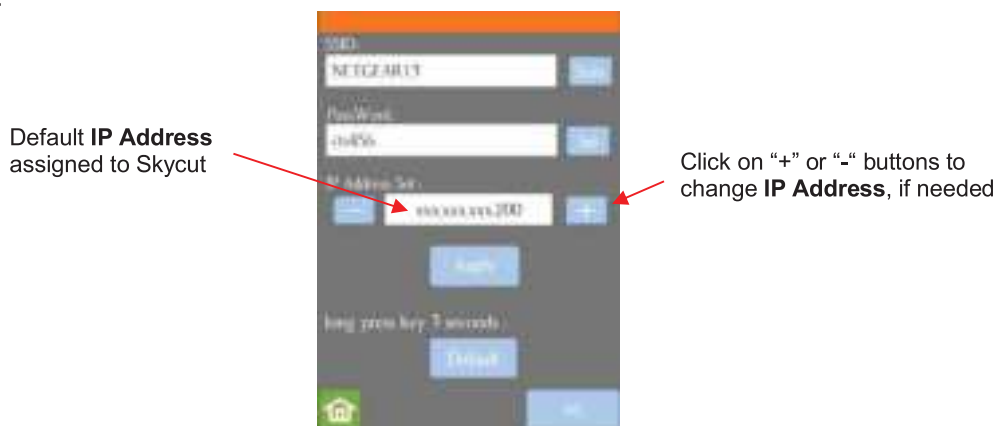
SSID:

NETGEAR13

Set

PassWord:

ctu456

Set

IP Address Set:

—

xxx.xxx.xxx.200

+

Apply

long press key 3 seconds:

Default

ok

Default **IP Address** assigned to Skycut

Click on "+" or "-" buttons to change **IP Address**, if needed